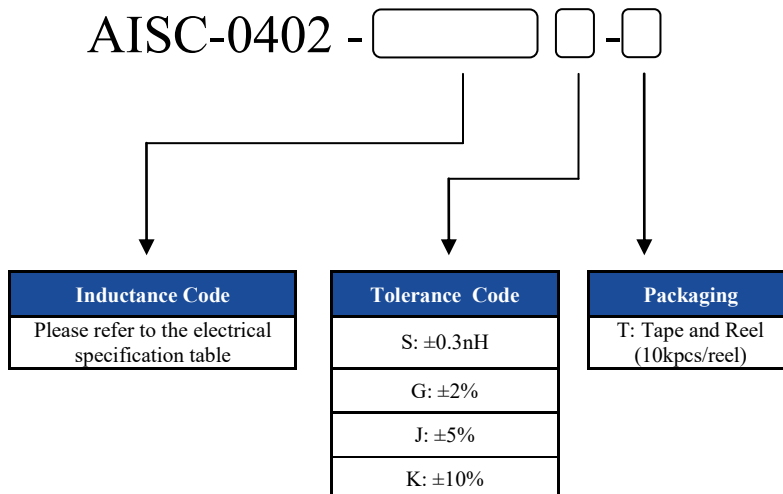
AISC-0402 - [ ] [ ] - [ ]

| Inductance Code |
|---|
| Please refer to the electrical specification table |

| Tolerance Code |
|---|
| S: ±0.3nH |
| G: ±2% |
| J: ±5% |
| K: ±10% |

| Packaging |
|---|
| T: Tape and Reel (10kpcs/reel) |